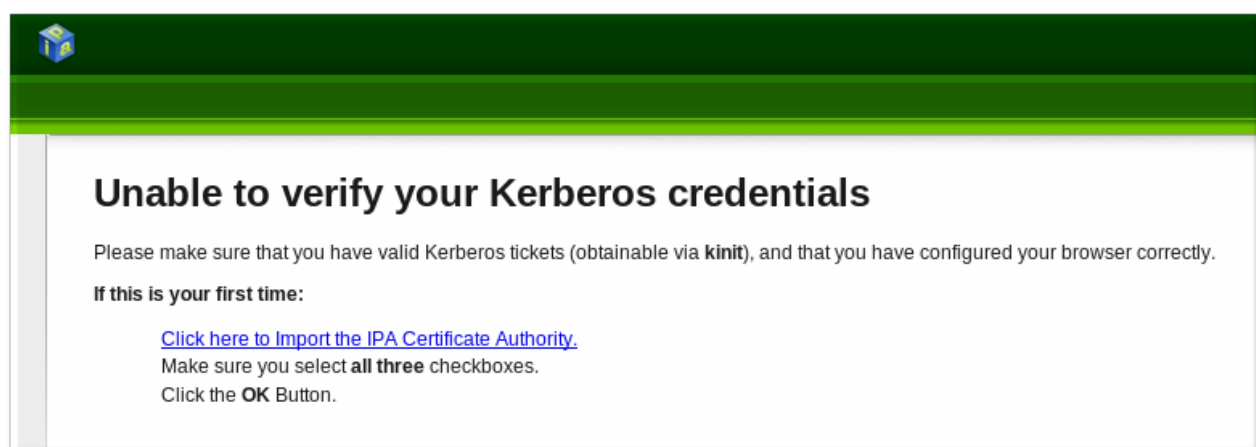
Unable to verify your Kerberos credentials

Please make sure that you have valid Kerberos tickets (obtainable via kinit), and that you have configured your browser correctly.

If this is your first time:

Click here to Import the IPA Certificate Authority.
Make sure you select all three checkboxes.
Click the OK Button.